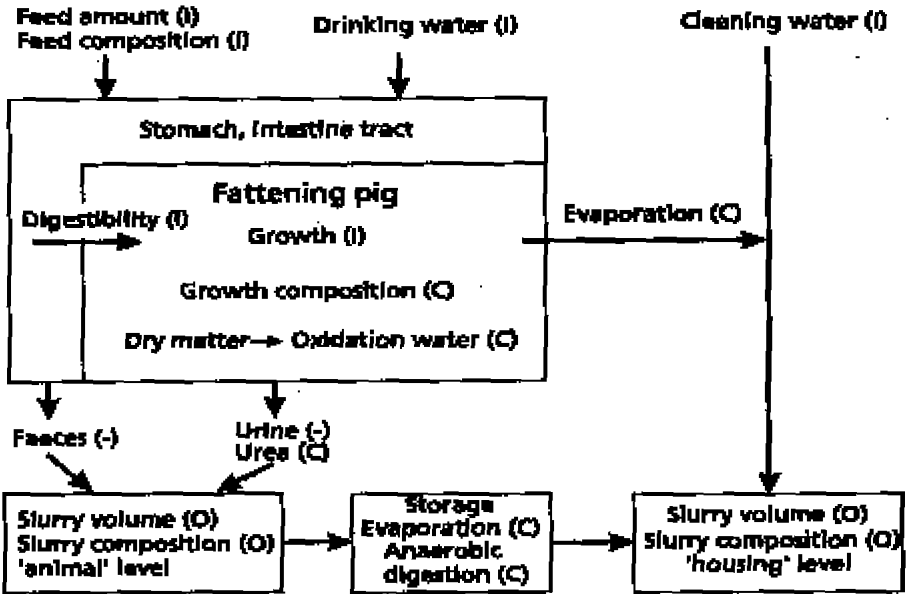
Feed amount (I)
Feed composition (I)

Drinking water (I)

Cleaning water (I)

Stomach, intestine tract

Fattening pig

Digestibility (I)

Growth (I)

Evaporation (C)

Growth composition (C)

Dry matter → Oxidation water (C)

Faeces (-)

Urine (-)
Urea (C)

Slurry volume (O)
Slurry composition (O)
'animal' level

Storage
Evaporation (C)
Anaerobic digestion (C)

Slurry volume (O)
Slurry composition (O)
'housing' level